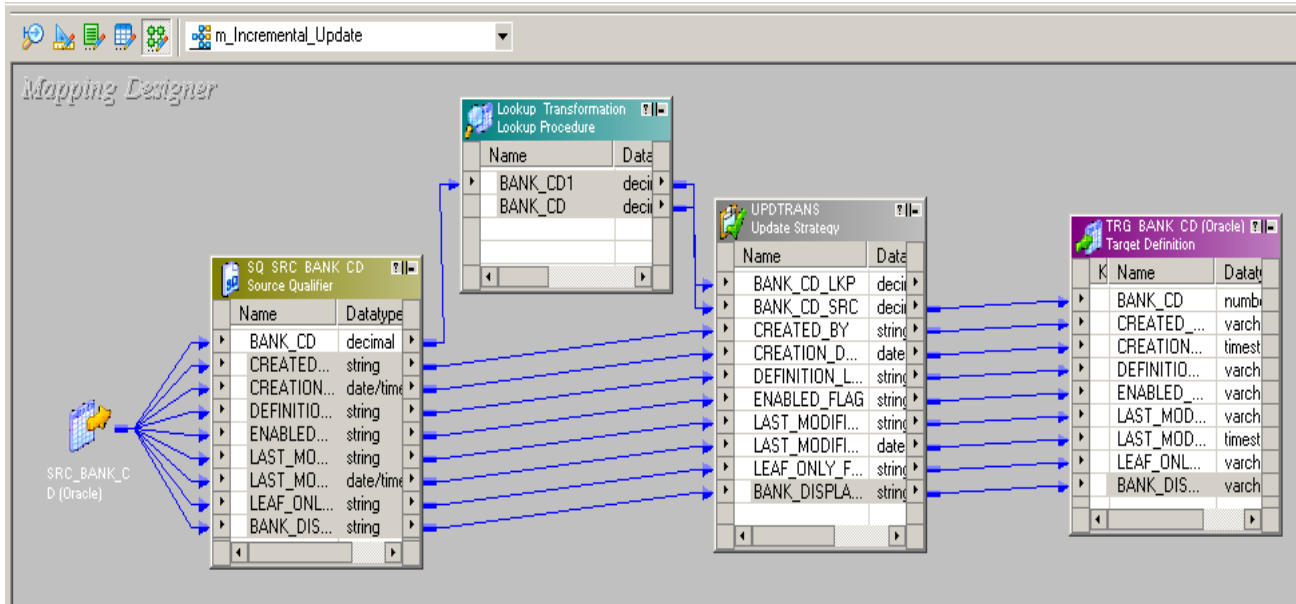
m_Incremental_Update

Mapping Designer

Lookup Transformation
Lookup Procedure

| Name | Data |
|---|---|
| BANK_CD1 | deci |
| BANK_CD | deci |

SQ SRC BANK CD
Source Qualifier

| Name | Datatype |
|---|---|
| BANK_CD | decimal |
| CREATED... | string |
| CREATION... | date/time |
| DEFINITIO... | string |
| ENABLED... | string |
| LAST_MO... | string |
| LAST_MO... | date/time |
| LEAF_ONL... | string |
| BANK_DIS... | string |

SRC_BANK_CD (Oracle)

UPDTRANS
Update Strategy

| Name | Data |
|---|---|
| BANK_CD_LKP | deci |
| BANK_CD_SRC | deci |
| CREATED_BY | string |
| CREATION_D... | date |
| DEFINITION_L... | string |
| ENABLED_FLAG | string |
| LAST_MODIFI... | string |
| LAST_MODIFI... | date |
| LEAF_ONLY_F... | string |
| BANK_DISPLA... | string |

TRG BANK CD (Oracle)
Target Definition

| K | Name | Dataty |
|---|---|---|
| | BANK_CD | numb |
| | CREATED_... | varch |
| | CREATION... | timest |
| | DEFINITIO... | varch |
| | ENABLED_... | varch |
| | LAST_MOD... | varch |
| | LAST_MOD... | timest |
| | LEAF_ONL... | varch |
| | BANK_DIS... | varch |